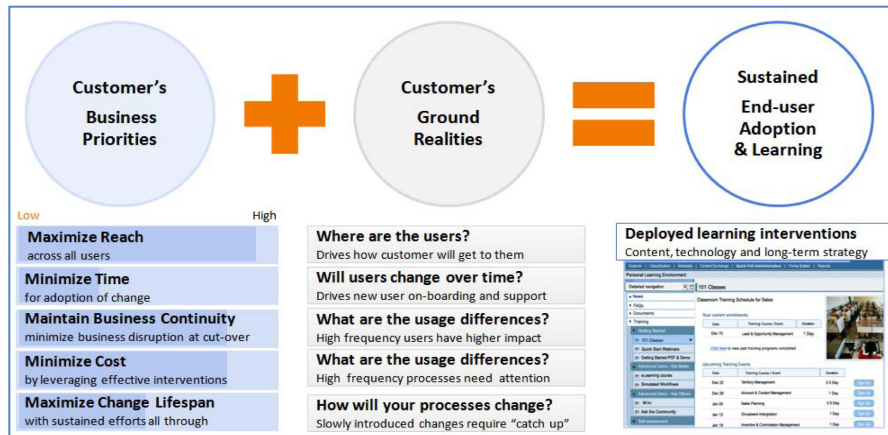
Customer's Business Priorities

Customer's Ground Realities

Sustained End-user Adoption & Learning

Low

High

Maximize Reach
across all users

Minimize Time
for adoption of change

Maintain Business Continuity
minimize business disruption at cut-over

Minimize Cost
by leveraging effective interventions

Maximize Change Lifespan
with sustained efforts all through

Where are the users?
Drives how customer will get to them

Will users change over time?
Drives new user on-boarding and support

What are the usage differences?
High frequency users have higher impact

What are the usage differences?
High frequency processes need attention

How will your processes change?
Slowly introduced changes require "catch up"

Deployed learning interventions
Content, technology and long-term strategy

Personal Learning Environment

101 Classes

Classroom Training Schedule for Sales

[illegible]